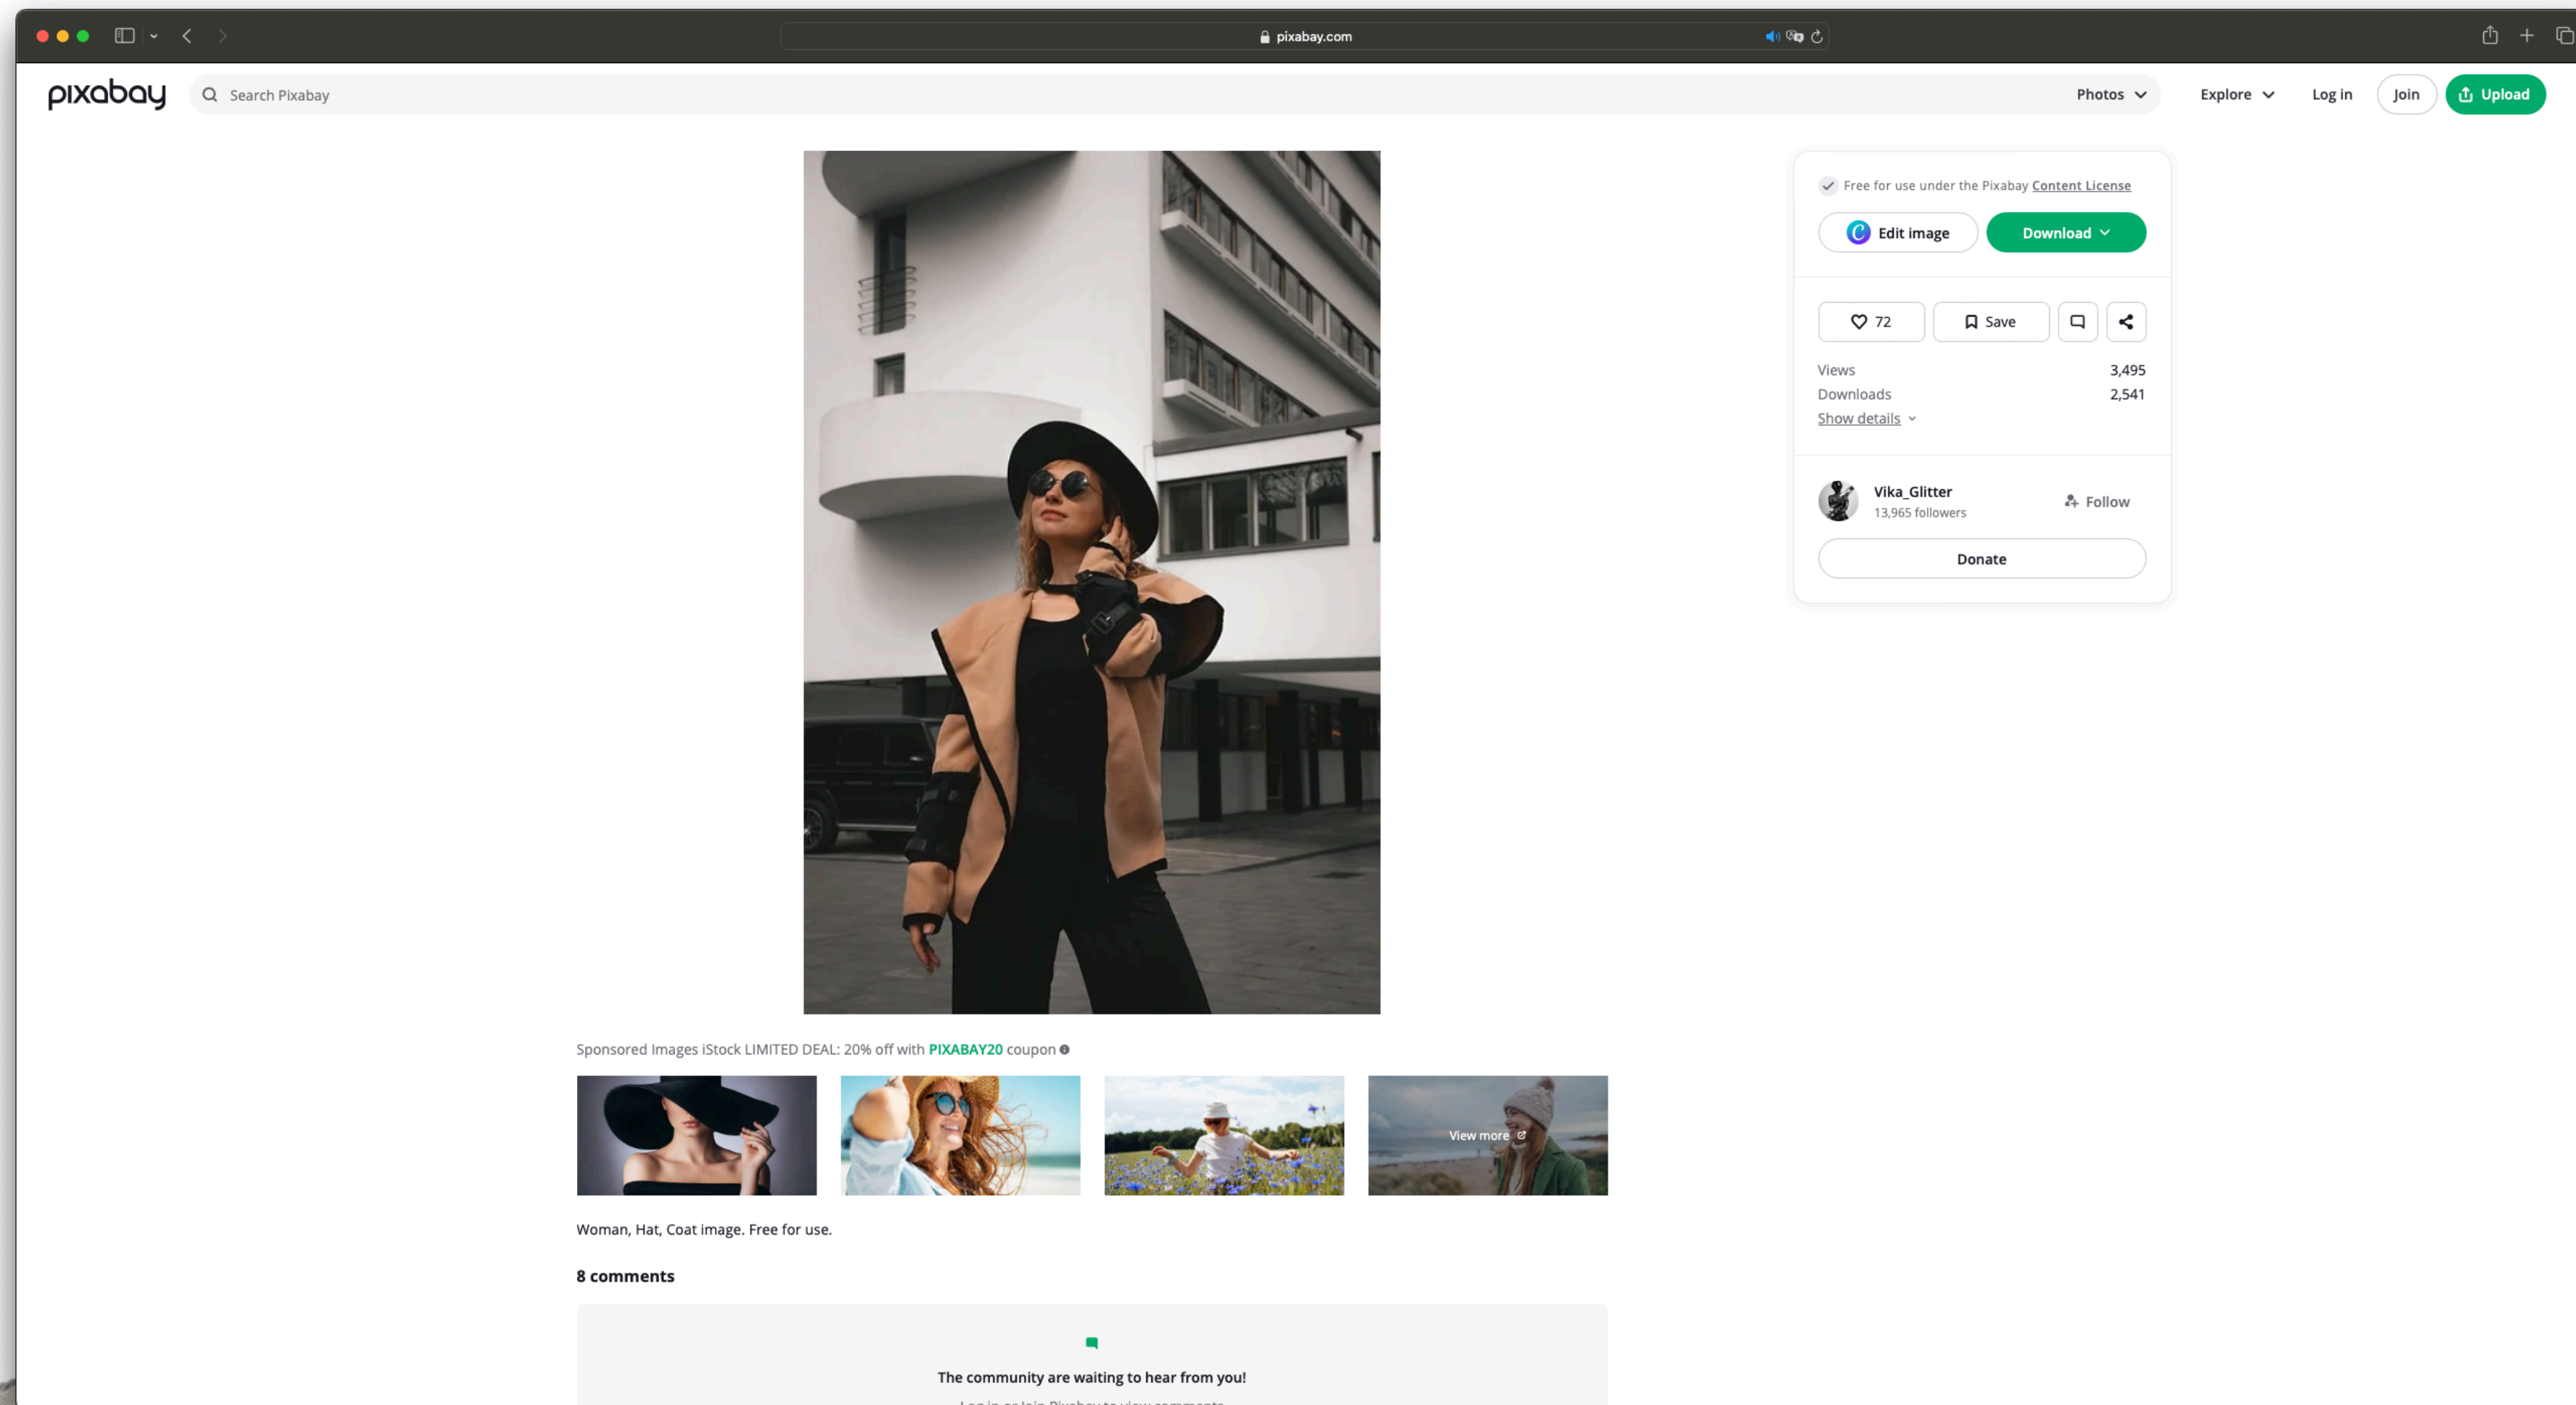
pixabay.com

pixabay

Search Pixabay

Photos

Explore

Log in

Join

Upload

Free for use under the Pixabay Content License

Edit image

Download

72

Save

Views 3,495

Downloads 2,541

Show details

Vika_Glitter

13,965 followers

Follow

Donate

Sponsored Images iStock LIMITED DEAL: 20% off with PIXABAY20 coupon

View more

Woman, Hat, Coat image. Free for use.

8 comments

The community are waiting to hear from you!

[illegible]